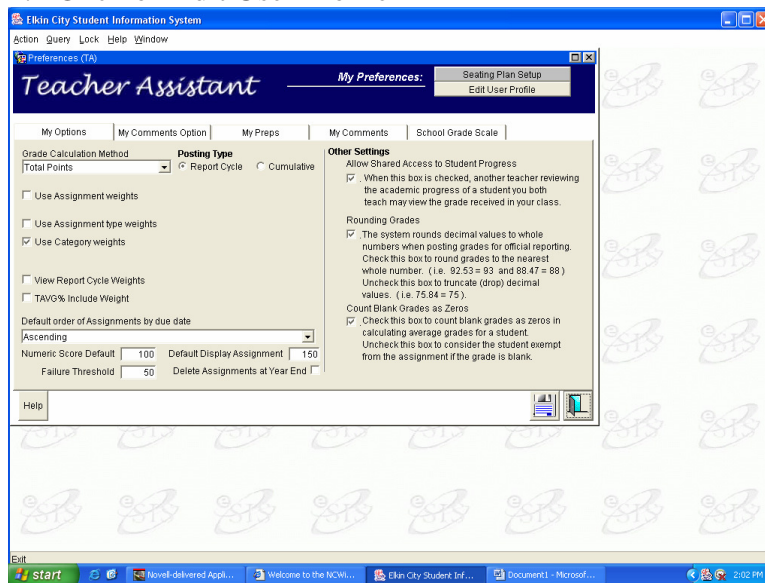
Elkin City Student Information System

Action Query Lock Help Window

Preferences (TA)

Teacher Assistant

My Preferences:

Seating Plan Setup

Edit User Profile

My Options | My Comments Option | My Preps | My Comments | School Grade Scale

Grade Calculation Method

Total Points

Posting Type

Report Cycle

Cumulative

Use Assignment weights

Use Assignment type weights

Use Category weights

View Report Cycle Weights

TAVG% Include Weight

Default order of Assignments by due date

Ascending

Numeric Score Default 100

Default Display Assignment 150

Failure Threshold 50

Delete Assignments at Year End

Other Settings

Allow Shared Access to Student Progress

When this box is checked, another teacher reviewing the academic progress of a student you both teach may view the grade received in your class.

Rounding Grades

The system rounds decimal values to whole numbers when posting grades for official reporting. Check this box to round grades to the nearest whole number. (i.e. 92.53 = 93 and 88.47 = 88 ) Uncheck this box to truncate (drop) decimal values. (i.e. 75.84 = 75 ).

Count Blank Grades as Zeros

Check this box to count blank grades as zeros in calculating average grades for a student. Uncheck this box to consider the student exempt from the assignment if the grade is blank.

Help

Exit

start

Novell-delivered Appli...

Welcome to the NCWI...

Elkin City Student Inf...

Document1 - Microsof...

2:02 PM